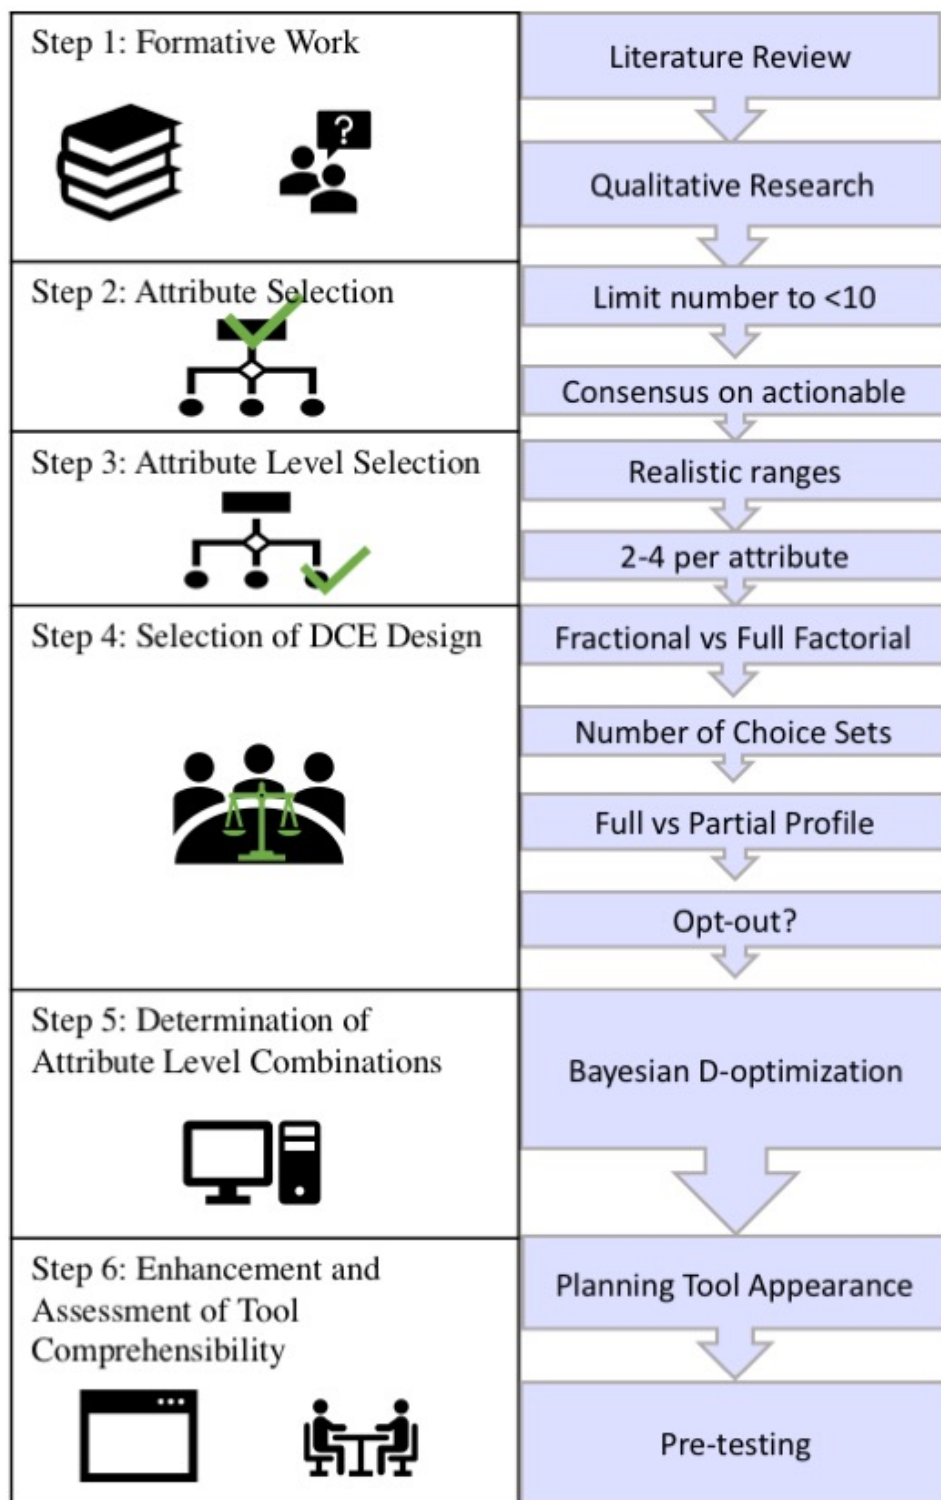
Step 1: Formative Work

?

Literature Review

Qualitative Research

Step 2: Attribute Selection

Limit number to <10

Consensus on actionable

Step 3: Attribute Level Selection

Realistic ranges

2-4 per attribute

Step 4: Selection of DCE Design

Fractional vs Full Factorial

Number of Choice Sets

Full vs Partial Profile

Opt-out?

Step 5: Determination of Attribute Level Combinations

Bayesian D-optimization

Step 6: Enhancement and Assessment of Tool Comprehensibility

Planning Tool Appearance

Pre-testing